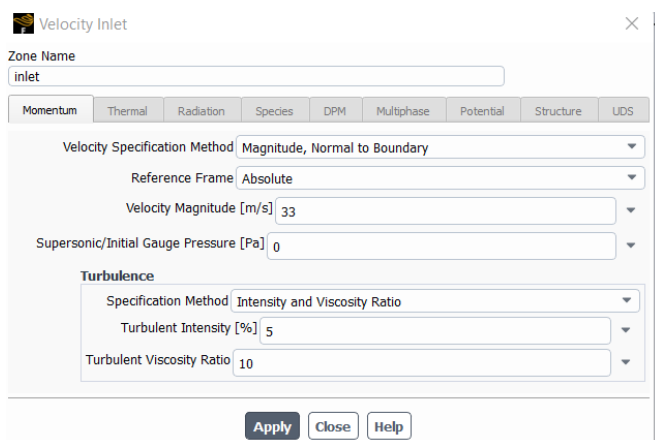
Velocity Inlet

Zone Name
inlet

Momentum | Thermal | Radiation | Species | DPM | Multiphase | Potential | Structure | UDS

Velocity Specification Method Magnitude, Normal to Boundary

Reference Frame Absolute

Velocity Magnitude [m/s] 33

Supersonic/Initial Gauge Pressure [Pa] 0

Turbulence

Specification Method Intensity and Viscosity Ratio

Turbulent Intensity [%] 5

Turbulent Viscosity Ratio 10

Apply Close Help